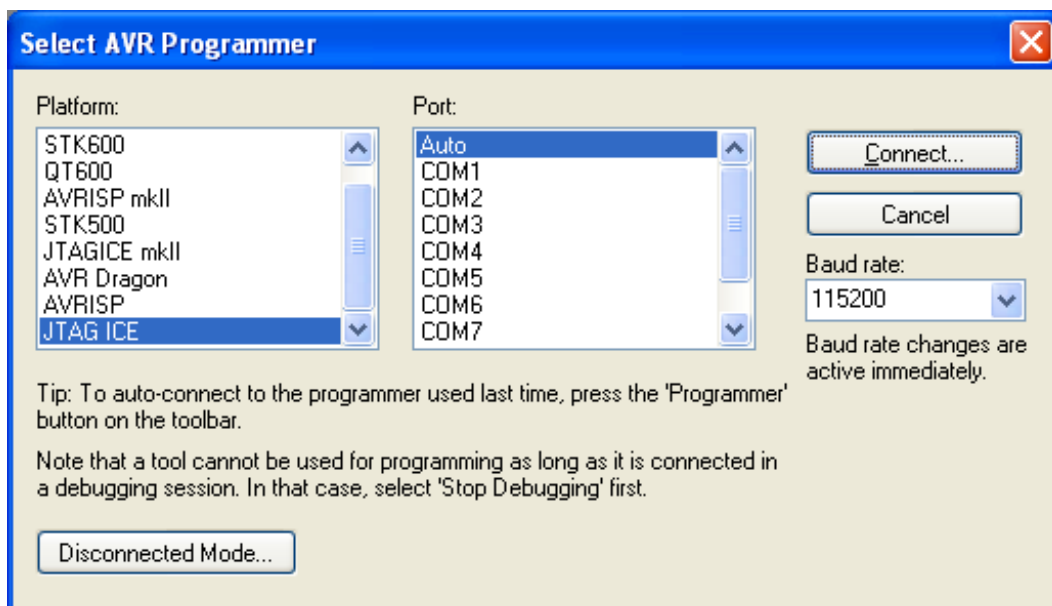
Select AVR Programmer

Platform:

STK600
QT600
AVRISP mkII
STK500
JTAGICE mkII
AVR Dragon
AVRISP
JTAG ICE

Port:

Auto
COM1
COM2
COM3
COM4
COM5
COM6
COM7

Connect...

Cancel

Baud rate:

115200

Baud rate changes are active immediately.

Tip: To auto-connect to the programmer used last time, press the 'Programmer' button on the toolbar.

Note that a tool cannot be used for programming as long as it is connected in a debugging session. In that case, select 'Stop Debugging' first.

Disconnected Mode...